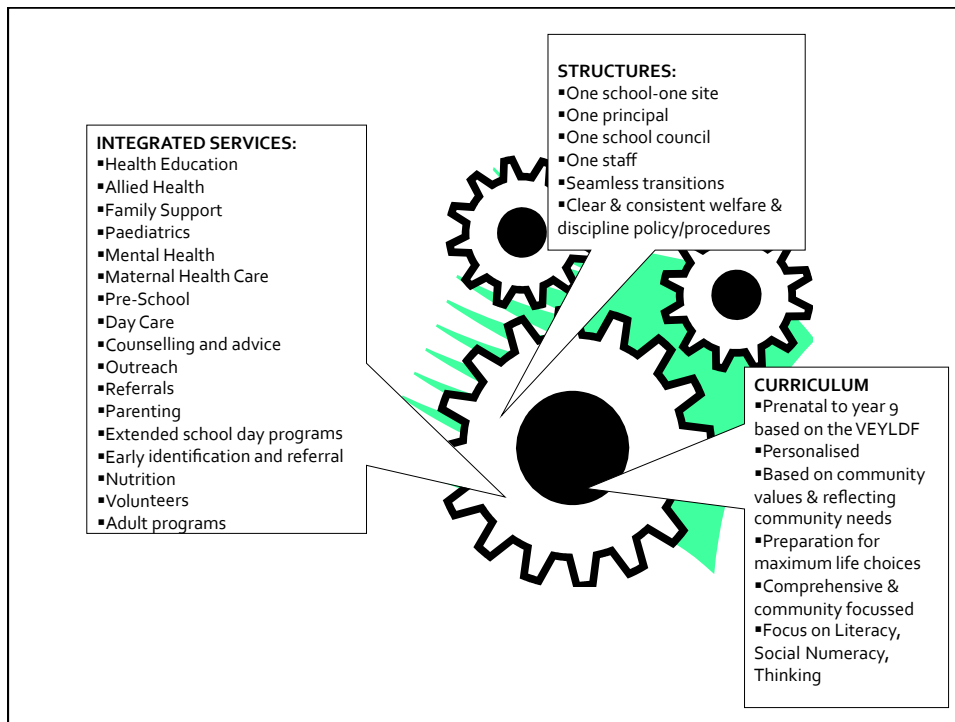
STRUCTURES:
▪One school-one site
▪One principal
▪One school council
▪One staff
▪Seamless transitions
▪Clear & consistent welfare & discipline policy/procedures

INTEGRATED SERVICES:
▪Health Education
▪Allied Health
▪Family Support
▪Paediatrics
▪Mental Health
▪Maternal Health Care
▪Pre-School
▪Day Care
▪Counselling and advice
▪Outreach
▪Referrals
▪Parenting
▪Extended school day programs
▪Early identification and referral
▪Nutrition
▪Volunteers
▪Adult programs

CURRICULUM
▪Prenatal to year 9 based on the VEYLDF
▪Personalised
▪Based on community values & reflecting community needs
▪Preparation for maximum life choices
▪Comprehensive & community focussed
▪Focus on Literacy, Social Numeracy, Thinking